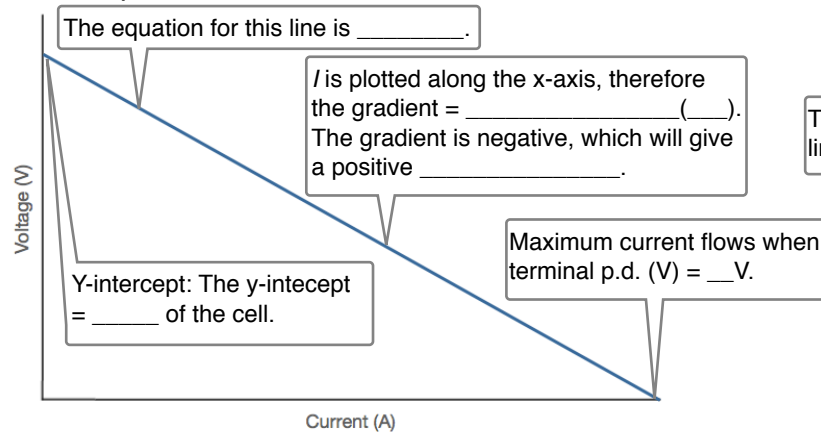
The equation for this line is ________.

*I* is plotted along the x-axis, therefore the gradient = _______________(___). The gradient is negative, which will give a positive _______________.

T
lin

Voltage (V)

Maximum current flows when terminal p.d. (V) = __V.

Y-intercept: The y-intecept = _____ of the cell.

Current (A)